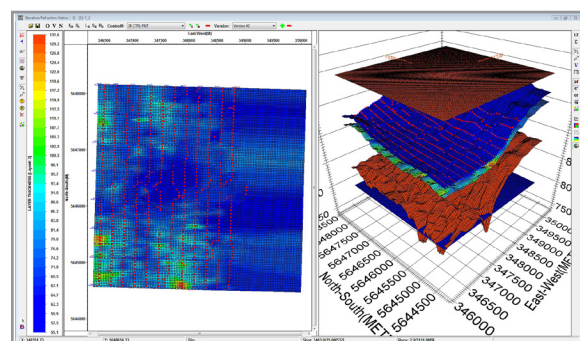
Velocities Refraction Statics - [D: 3D-1_]

O V N

Controlfile

Version

East-West(M)

346000 347000 347500 348000 348500 349000 350000

5648000

5647000

North-South(M)

5646000

5645000

5644000

130.4
129.2
126.1
124.4
122.8
119.1
117.2
116.6
114.3
111.5
108.0
107.1
105.3
103.3
100.7
98.5
97.1
95.9
94.0
91.6
88.6
85.4
82.6
80.1
78.1
75.0
74.2
72.1
71.0
68.1
65.5
62.1
61.4
59.7
58.6
55.1

LAYER THICKNESS [ unit ]

North-South(MET)

5644500
5645000
5645500
5646000
5646500
5647000
5647500

East-West(M)

346000
346500
347000
347500
348000
348500
349000
349500
350000

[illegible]